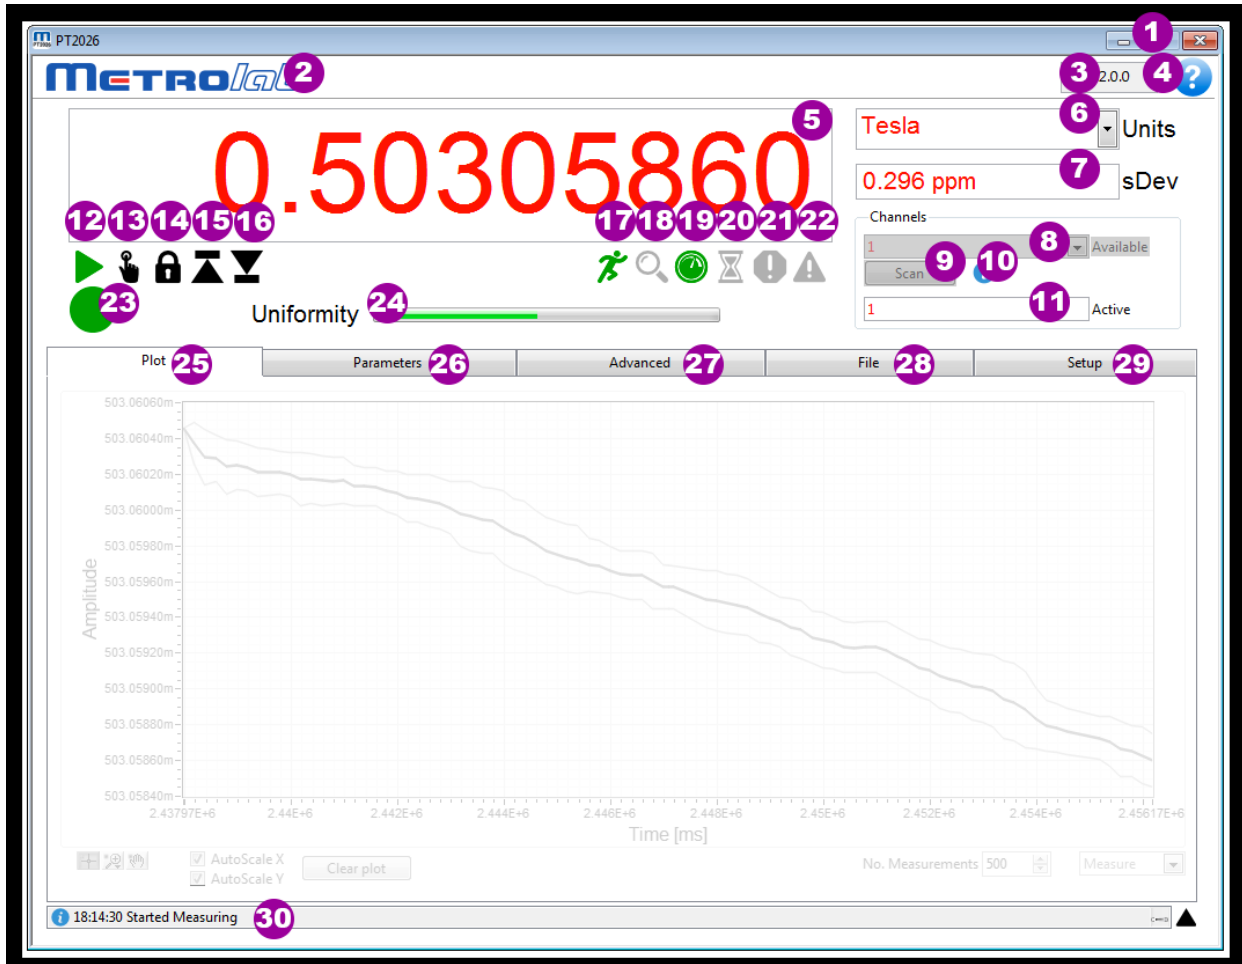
PT2026

1

METROLAB 2

3 2.0.0 4

0.50305860 5

Tesla 6 Units

0.296 ppm 7 sDev

Channels

1 8 Available

Scan 9 10

1 11 Active

12 13 14 15 16

17 18 19 20 21 22

23

Uniformity 24

Plot 25 | Parameters 26 | Advanced 27 | File 28 | Setup 29

503.06060m
503.06040m
503.06020m
503.06000m
503.05980m
503.05960m
503.05940m
503.05920m
503.05900m
503.05880m
503.05860m
503.05840m

Amplitude

2.43797E+6 2.44E+6 2.442E+6 2.444E+6 2.446E+6 2.448E+6 2.45E+6 2.452E+6 2.454E+6 2.45617E+6

Time [ms]

AutoScale X
AutoScale Y
Clear plot
No. Measurements 500
Measure

18:14:30 Started Measuring 30